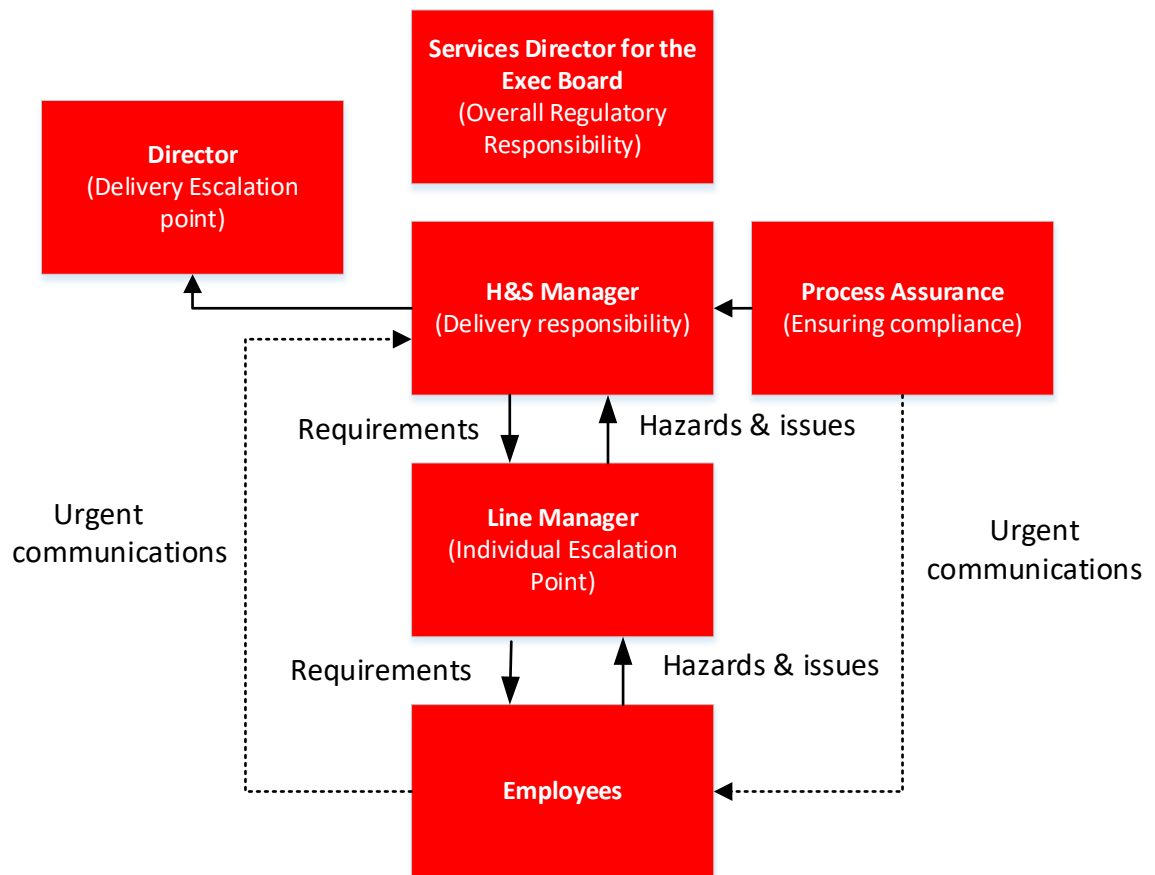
Services Director for the Exec Board
(Overall Regulatory Responsibility)

Director
(Delivery Escalation point)

H&S Manager
(Delivery responsibility)

Process Assurance
(Ensuring compliance)

Requirements

Hazards & issues

Urgent communications

Line Manager
(Individual Escalation Point)

Urgent communications

Requirements

Hazards & issues

Employees